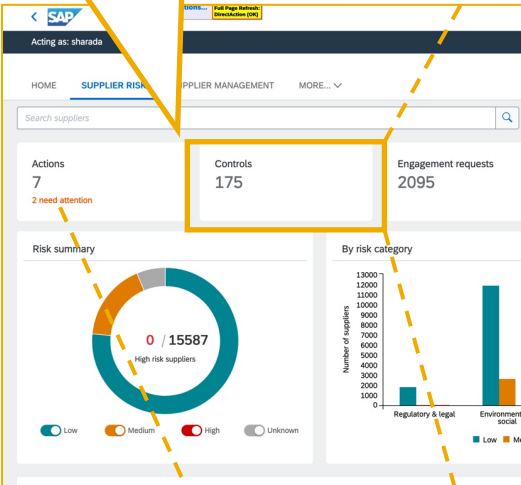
SAP

tions...

Full Page Refresh: DirectAction (OK)

Acting as: sharada

HOME SUPPLIER RISK PPLIER MANAGEMENT MORE...

Search suppliers

Actions
7
2 need attention

Controls
175

Engagement requests
2095

Risk summary

0 / 15587
High risk suppliers

Low Medium High Unknown

By risk category

13000
12000
11000
10000
9000
8000
7000
6000
5000
4000
3000
2000
1000
0

Number of suppliers

Regulatory & legal

Environment social

Low Me